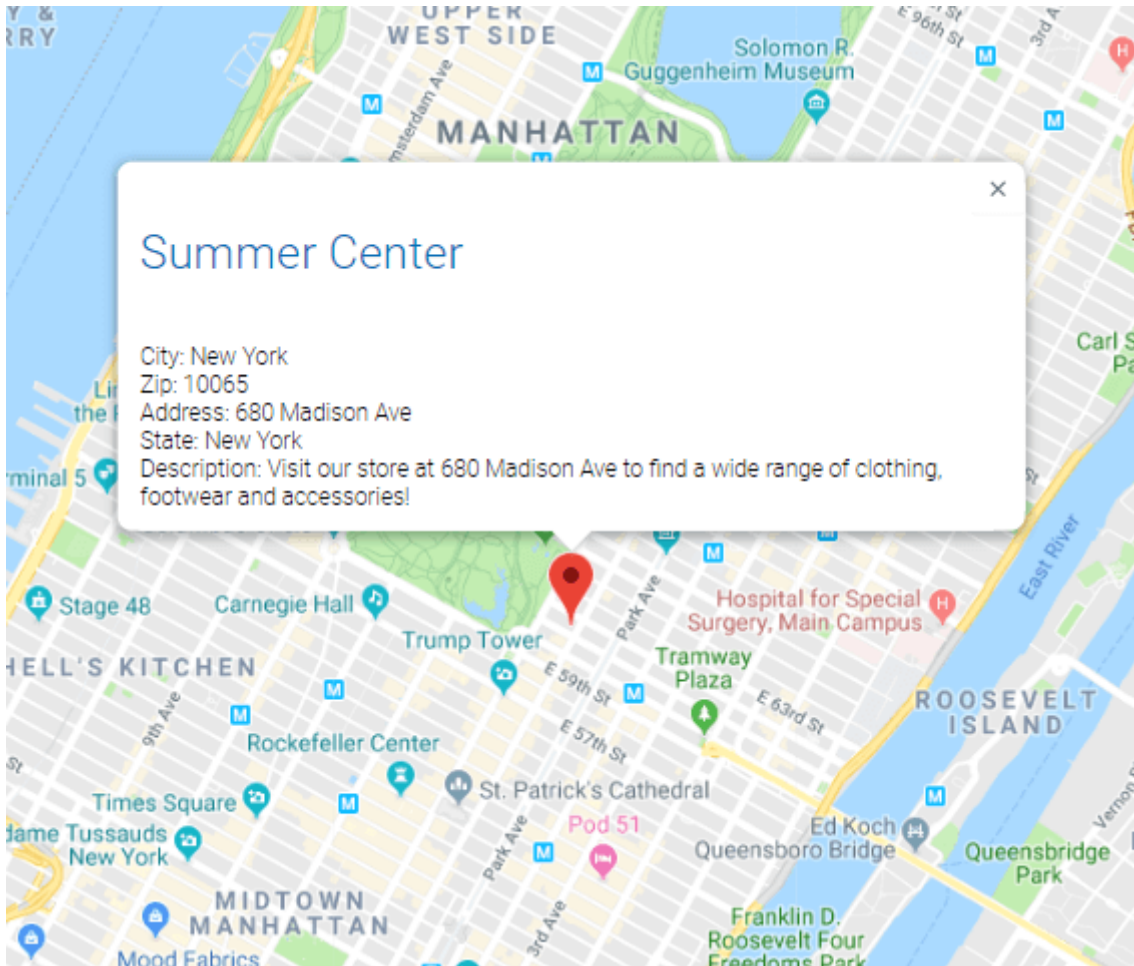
Y &
RRY
UPPER
WEST SIDE
E 96th St
3rd
Solomon R.
Guggenheim Museum
msterdam Ave
MANHATTAN

×

Summer Center

City: New York
Zip: 10065
Address: 680 Madison Ave
State: New York
Description: Visit our store at 680 Madison Ave to find a wide range of clothing, footwear and accessories!

Carl S
Pa
Li
the R
rminal 5
Stage 48
Carnegie Hall
Trump Tower
Park Ave
Hospital for Special Surgery, Main Campus
East River
HELL'S KITCHEN
E 59th St
Tramway Plaza
E 63rd St
ROOSEVELT ISLAND
9th Ave
E 57th St
Rockefeller Center
Times Square
St. Patrick's Cathedral
dame Tussauds New York
Pod 51
Park Ave
Ed Koch Queensboro Bridge
Queensbridge Park
Vernon
MIDTOWN MANHATTAN
3rd Ave
Franklin D. Roosevelt Four Freedoms Park
Mood Fabrics